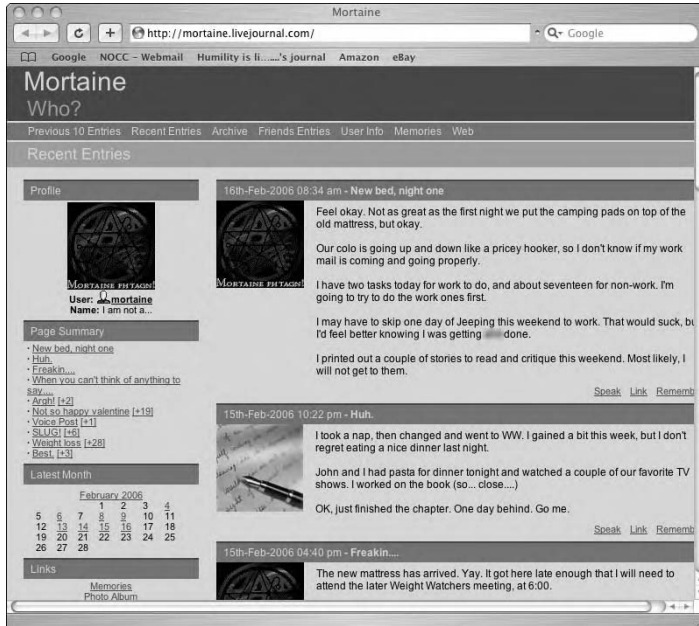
Mortaine

http://mortaine.livejournal.com/

Q- Google

Google NOCC - Webmail Humility is li......'s journal Amazon eBay

Mortaine
Who?

Previous 10 Entries Recent Entries Archive Friends Entries User Info Memories Web

Recent Entries

Profile

MORTAINE FHTAGN!

User: mortaine
Name: I am not a...

Page Summary

· New bed, night one
· Huh.
· Freakin....
· When you can't think of anything to say....
· Argh! [+2]
· Not so happy valentine [+19]
· Voice Post [+1]
· SLUG! [+6]
· Weight loss [+28]
· Best. [+3]

Latest Month

February 2006

| | | | | | | |
|---|---|---|---|---|---|---|
| | | | 1 | 2 | 3 | 4 |
| 5 | 6 | 7 | 8 | 9 | 10 | 11 |
| 12 | 13 | 14 | 15 | 16 | 17 | 18 |
| 19 | 20 | 21 | 22 | 23 | 24 | 25 |
| 26 | 27 | 28 | | | | |

Links

Memories
Photo Album

16th-Feb-2006 08:34 am - New bed, night one

MORTAINE FHTAGN!

Feel okay. Not as great as the first night we put the camping pads on top of the old mattress, but okay.

Our colo is going up and down like a pricey hooker, so I don't know if my work mail is coming and going properly.

I have two tasks today for work to do, and about seventeen for non-work. I'm going to try to do the work ones first.

I may have to skip one day of Jeeping this weekend to work. That would suck, bu I'd feel better knowing I was getting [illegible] done.

I printed out a couple of stories to read and critique this weekend. Most likely, I will not get to them.

Speak Link Rememb

15th-Feb-2006 10:22 pm - Huh.

I took a nap, then changed and went to WW. I gained a bit this week, but I don't regret eating a nice dinner last night.

John and I had pasta for dinner tonight and watched a couple of our favorite TV shows. I worked on the book (so... close....)

OK, just finished the chapter. One day behind. Go me.

Speak Link Rememb

15th-Feb-2006 04:40 pm - Freakin....

The new mattress has arrived. Yay. It got here late enough that I will need to attend the later Weight Watchers meeting, at 6:00.